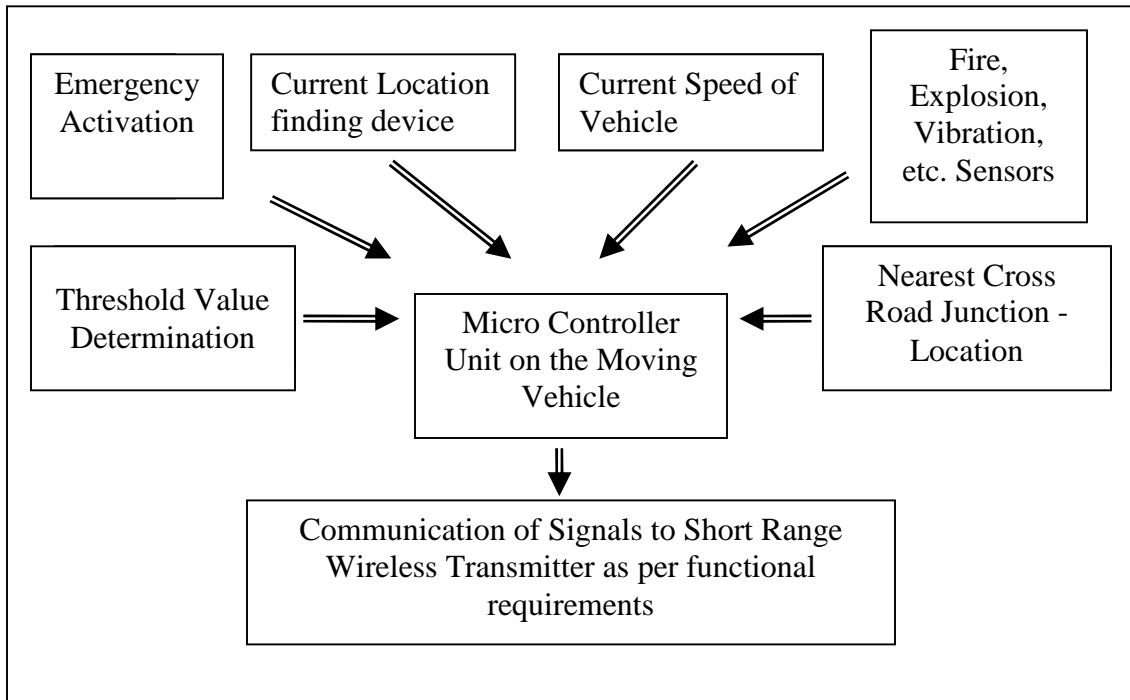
Emergency Activation

Current Location finding device

Current Speed of Vehicle

Fire, Explosion, Vibration, etc. Sensors

Threshold Value Determination

Micro Controller Unit on the Moving Vehicle

Nearest Cross Road Junction - Location

Communication of Signals to Short Range Wireless Transmitter as per functional requirements